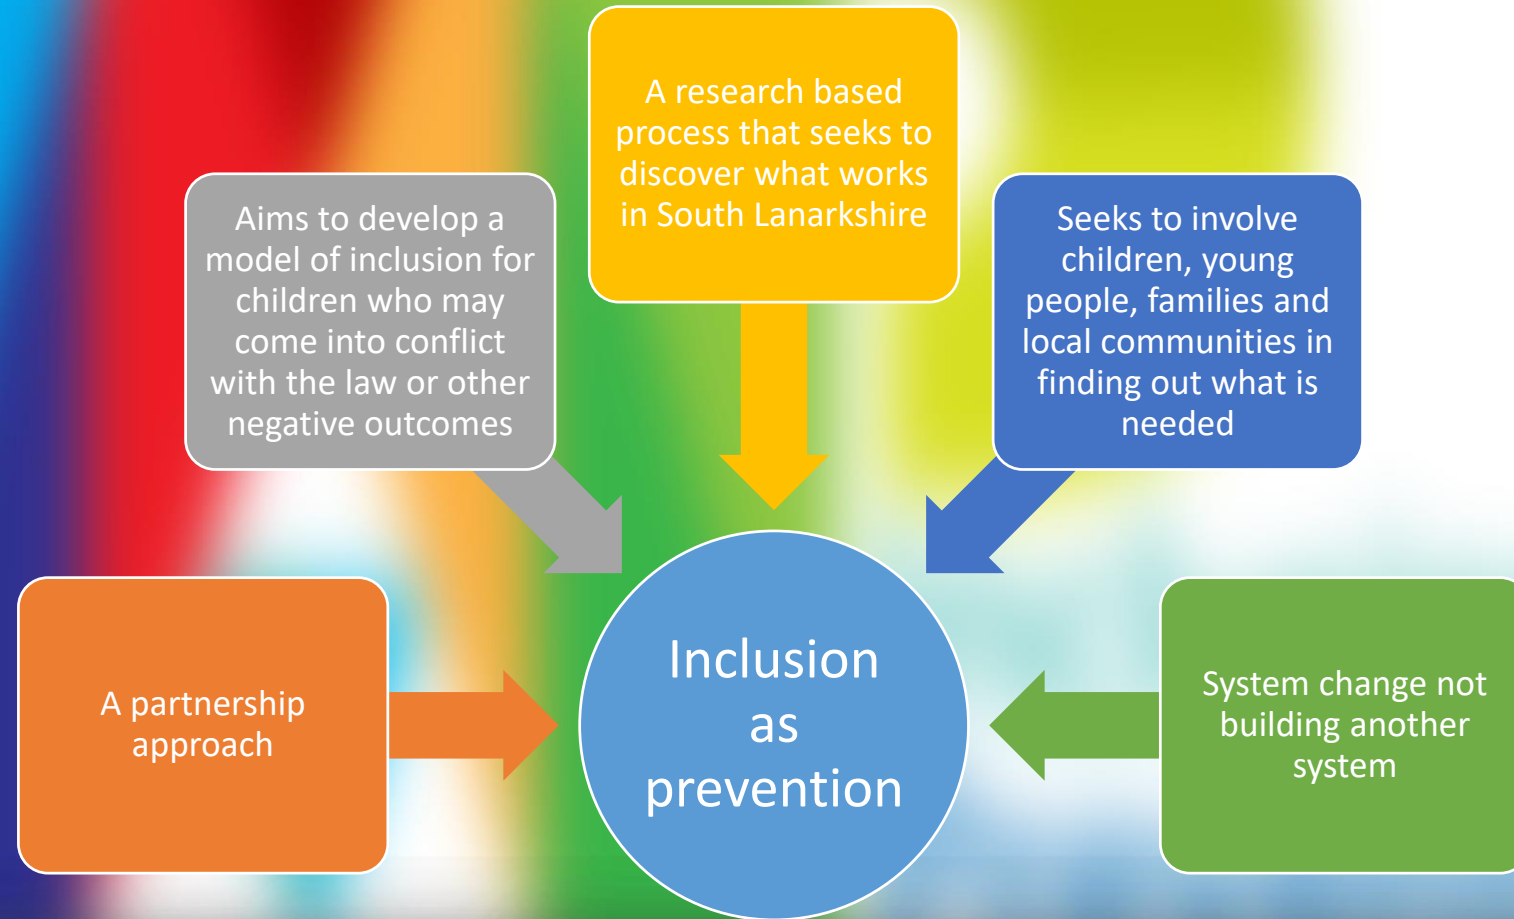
A research based process that seeks to discover what works in South Lanarkshire

Aims to develop a model of inclusion for children who may come into conflict with the law or other negative outcomes

Seeks to involve children, young people, families and local communities in finding out what is needed

A partnership approach

Inclusion as prevention

System change not building another system